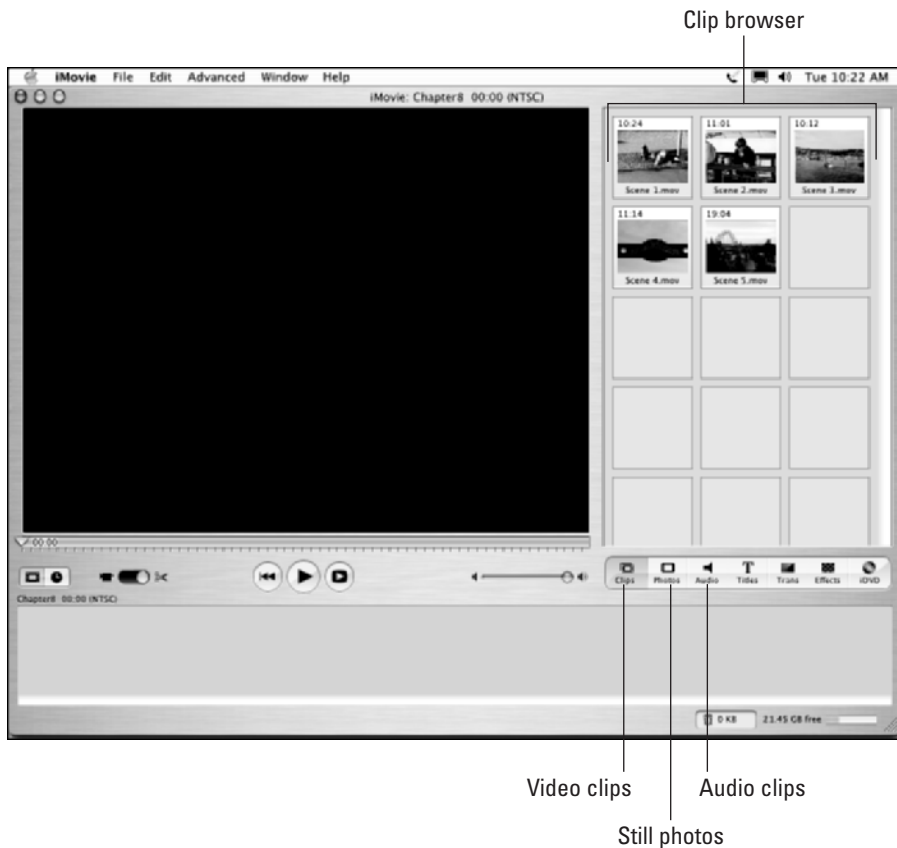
Clip browser

iMovie File Edit Advanced Window Help

Tue 10:22 AM

iMovie: Chapter8 00:00 (NTSC)

10:24
Scene 1.mov

11:01
Scene 2.mov

10:12
Scene 3.mov

11:14
Scene 4.mov

19:04
Scene 5.mov

00:00

Chapter8 00:00 (NTSC)

Clips Photos Audio Titles Trans Effects iDVD

0 KB 21.45 GB free

Video clips

Audio clips

Still photos